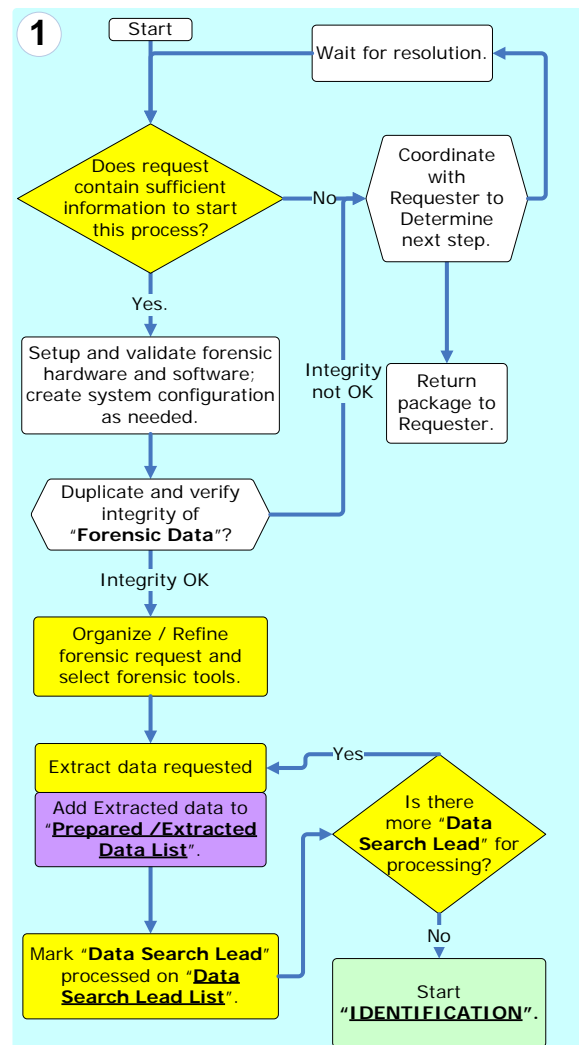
1

Start

Wait for resolution.

Does request contain sufficient information to start this process?

No

Coordinate with Requester to Determine next step.

Yes.

Setup and validate forensic hardware and software; create system configuration as needed.

Integrity not OK

Return package to Requester.

Duplicate and verify integrity of "**Forensic Data**"?

Integrity OK

Organize / Refine forensic request and select forensic tools.

Yes

Extract data requested

Add Extracted data to "**Prepared /Extracted Data List**".

Is there more "**Data Search Lead**" for processing?

Mark "**Data Search Lead**" processed on "**Data Search Lead List**".

No

Start "**IDENTIFICATION**".